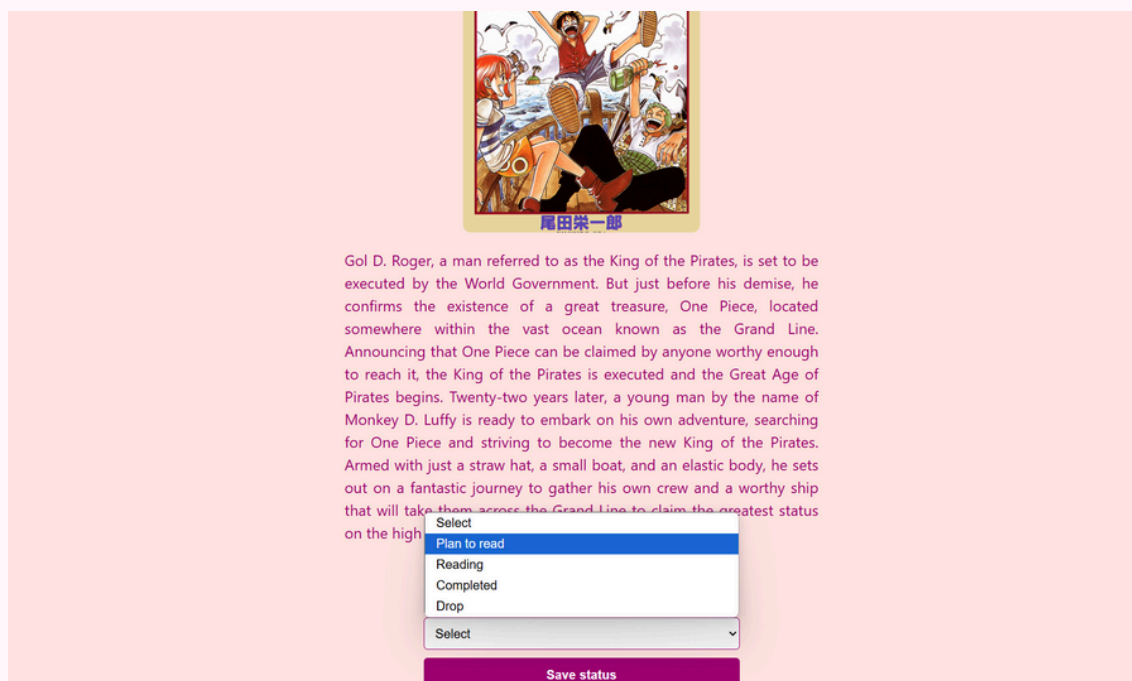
尾田栄一郎

Gol D. Roger, a man referred to as the King of the Pirates, is set to be executed by the World Government. But just before his demise, he confirms the existence of a great treasure, One Piece, located somewhere within the vast ocean known as the Grand Line. Announcing that One Piece can be claimed by anyone worthy enough to reach it, the King of the Pirates is executed and the Great Age of Pirates begins. Twenty-two years later, a young man by the name of Monkey D. Luffy is ready to embark on his own adventure, searching for One Piece and striving to become the new King of the Pirates. Armed with just a straw hat, a small boat, and an elastic body, he sets out on a fantastic journey to gather his own crew and a worthy ship that will take them across the Grand Line to claim the greatest status on the high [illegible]

Select
Plan to read
Reading
Completed
Drop

Select

Save status